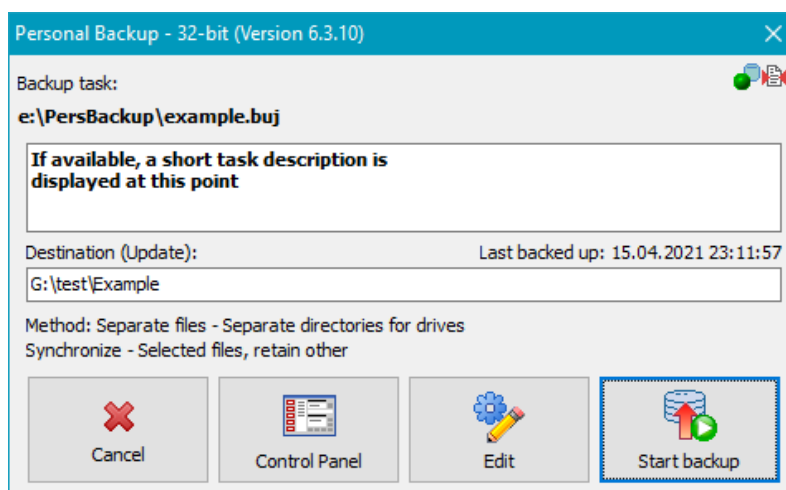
Personal Backup - 32-bit (Version 6.3.10)

Backup task:

e:\PersBackup\example.buj

If available, a short task description is displayed at this point

Destination (Update):

Last backed up: 15.04.2021 23:11:57

G:\test\Example

Method: Separate files - Separate directories for drives
Synchronize - Selected files, retain other

Cancel

Control Panel

Edit

Start backup